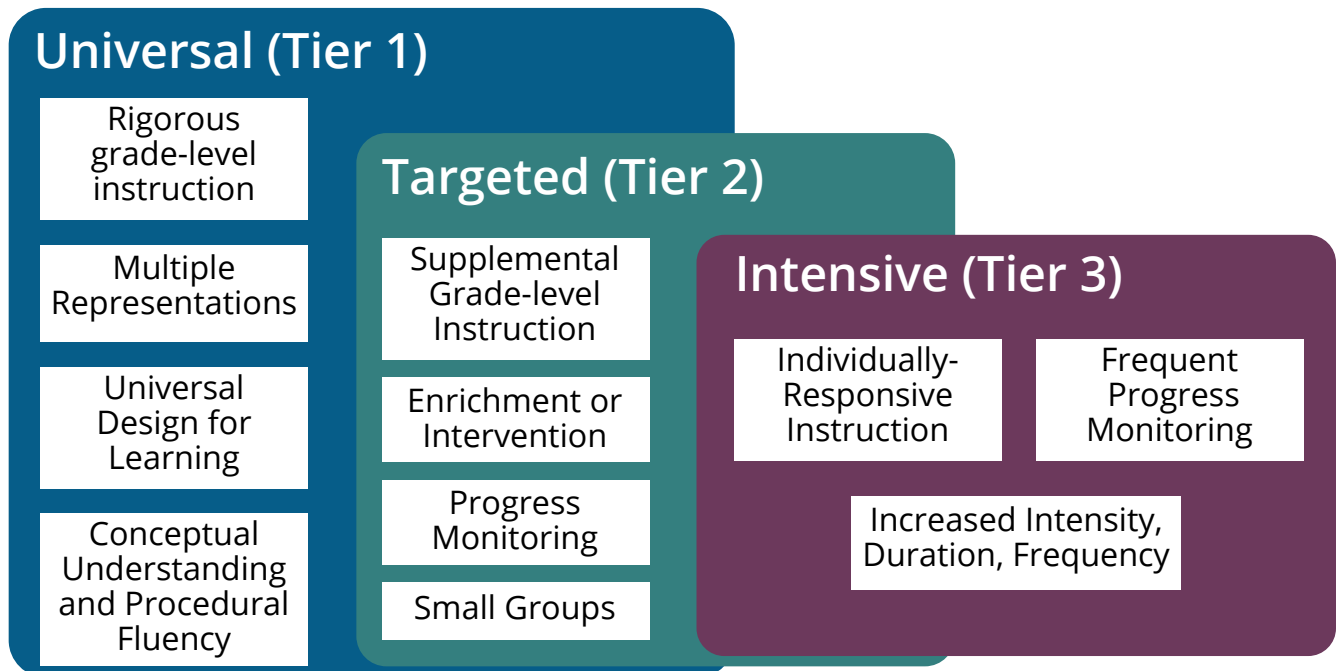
Universal (Tier 1)

Rigorous grade-level instruction

Multiple Representations

Universal Design for Learning

Conceptual Understanding and Procedural Fluency

Targeted (Tier 2)

Supplemental Grade-level Instruction

Enrichment or Intervention

Progress Monitoring

Small Groups

Intensive (Tier 3)

Individually-Responsive Instruction

Frequent Progress Monitoring

Increased Intensity, Duration, Frequency